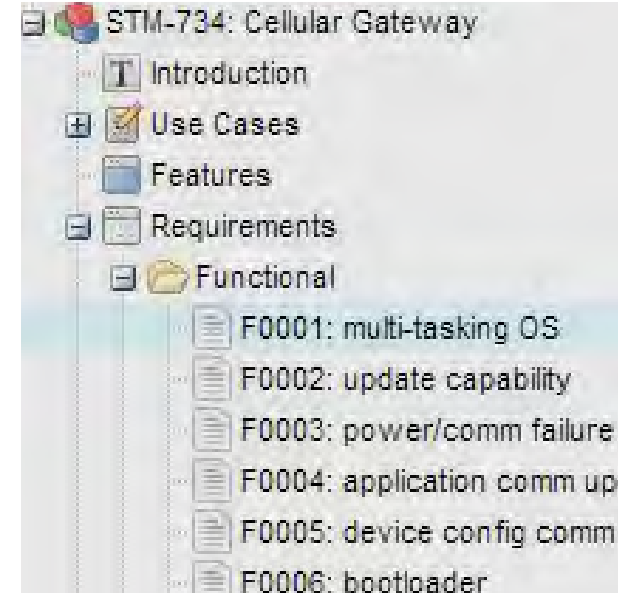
STM-734: Cellular Gateway
Introduction
Use Cases
Features
Requirements
Functional
F0001: multi-tasking OS
F0002: update capability
F0003: power/comm failure
F0004: application comm up
F0005: device config comm
F0006: bootloader